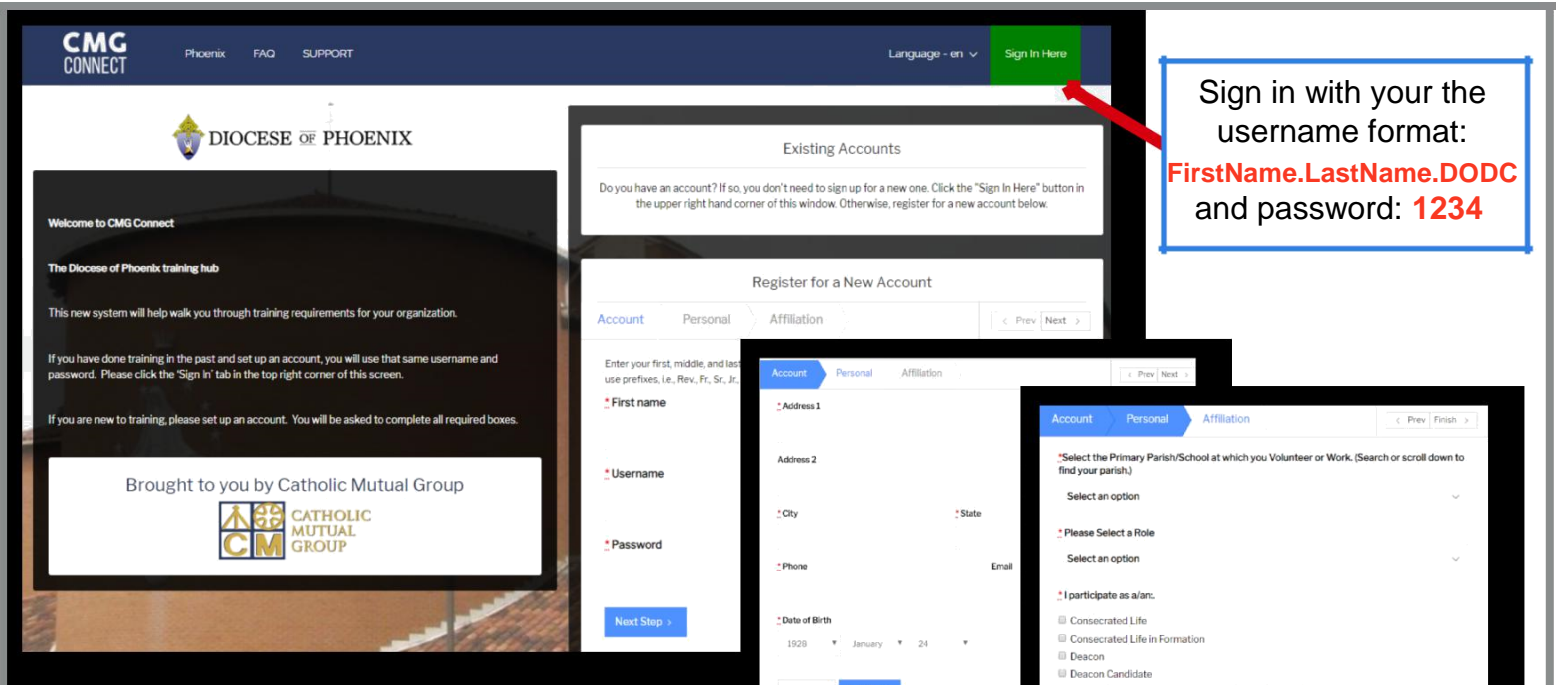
CMG CONNECT

Phoenix FAQ SUPPORT

Language - en

Sign In Here

DIOCESE OF PHOENIX

Welcome to CMG Connect

The Diocese of Phoenix training hub

This new system will help walk you through training requirements for your organization.

If you have done training in the past and set up an account, you will use that same username and password. Please click the 'Sign In' tab in the top right corner of this screen.

If you are new to training, please set up an account. You will be asked to complete all required boxes.

Brought to you by Catholic Mutual Group

CATHOLIC MUTUAL GROUP

Existing Accounts

Do you have an account? If so, you don't need to sign up for a new one. Click the "Sign In Here" button in the upper right hand corner of this window. Otherwise, register for a new account below.

Register for a New Account

Account Personal Affiliation

Prev Next

Enter your first, middle, and last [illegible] use prefixes, i.e., Rev., Fr., Sr., Jr., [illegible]

* First name

* Username

* Password

Next Step

Account Personal Affiliation

Prev Next

* Address 1

Address 2

* City

* State

* Phone

Email

* Date of Birth

1928 January 24

Account Personal Affiliation

Prev Finish

*Select the Primary Parish/School at which you Volunteer or Work. (Search or scroll down to find your parish.)

Select an option

* Please Select a Role

Select an option

* I participate as a/an:.

Consecrated Life

Consecrated Life in Formation

Deacon

Deacon Candidate

Sign in with your the username format: FirstName.LastName.DODC and password: 1234